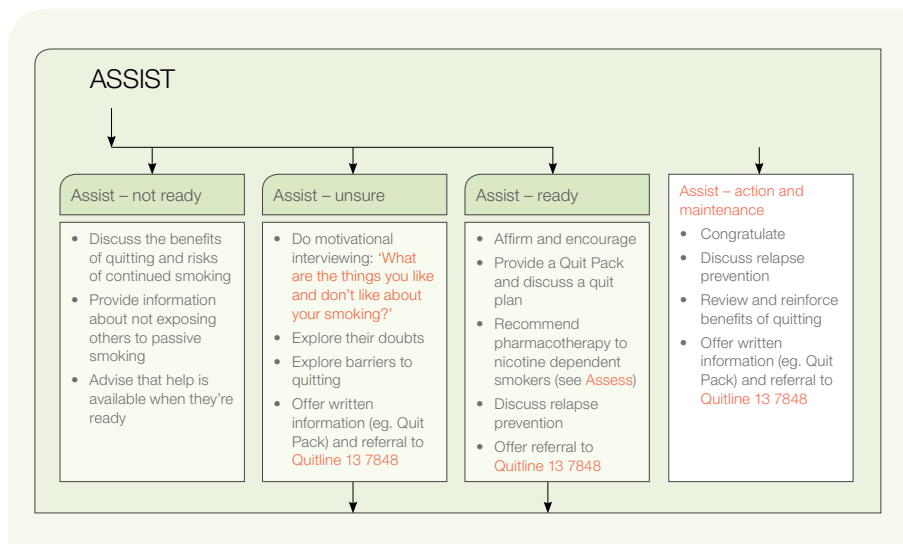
ASSIST

Assist – not ready

- Discuss the benefits of quitting and risks of continued smoking
- Provide information about not exposing others to passive smoking
- Advise that help is available when they're ready

Assist – unsure

- Do motivational interviewing: 'What are the things you like and don't like about your smoking?'
- Explore their doubts
- Explore barriers to quitting
- Offer written information (eg. Quit Pack) and referral to Quitline 13 7848

Assist – ready

- Affirm and encourage
- Provide a Quit Pack and discuss a quit plan
- Recommend pharmacotherapy to nicotine dependent smokers (see Assess)
- Discuss relapse prevention
- Offer referral to Quitline 13 7848

Assist – action and maintenance

- Congratulate
- Discuss relapse prevention
- Review and reinforce benefits of quitting
- Offer written information (eg. Quit Pack) and referral to Quitline 13 7848